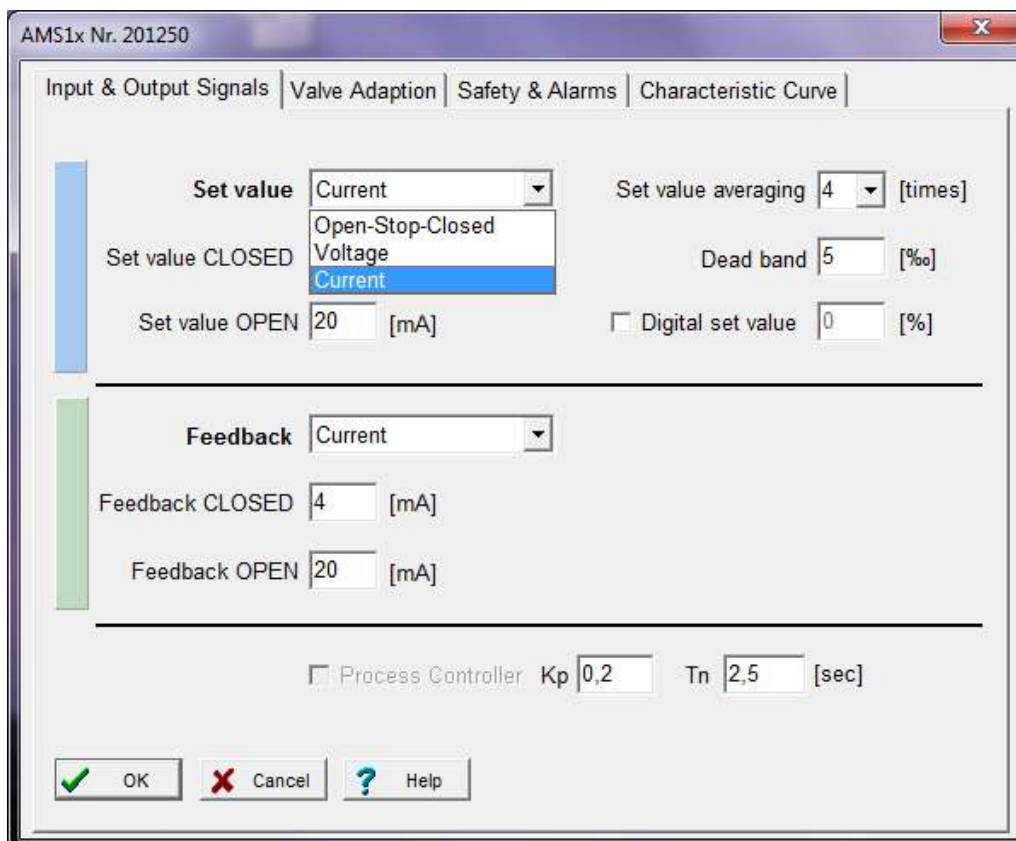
AMS1x Nr. 201250

Input & Output Signals | Valve Adaption | Safety & Alarms | Characteristic Curve

Set value Current

Open-Stop-Closed
Voltage
Current

Set value averaging 4 [times]

Set value CLOSED

Dead band 5 [‰]

Set value OPEN 20 [mA]

Digital set value 0 [%]

Feedback Current

Feedback CLOSED 4 [mA]

Feedback OPEN 20 [mA]

Process Controller Kp 0,2 Tn 2,5 [sec]

OK Cancel Help